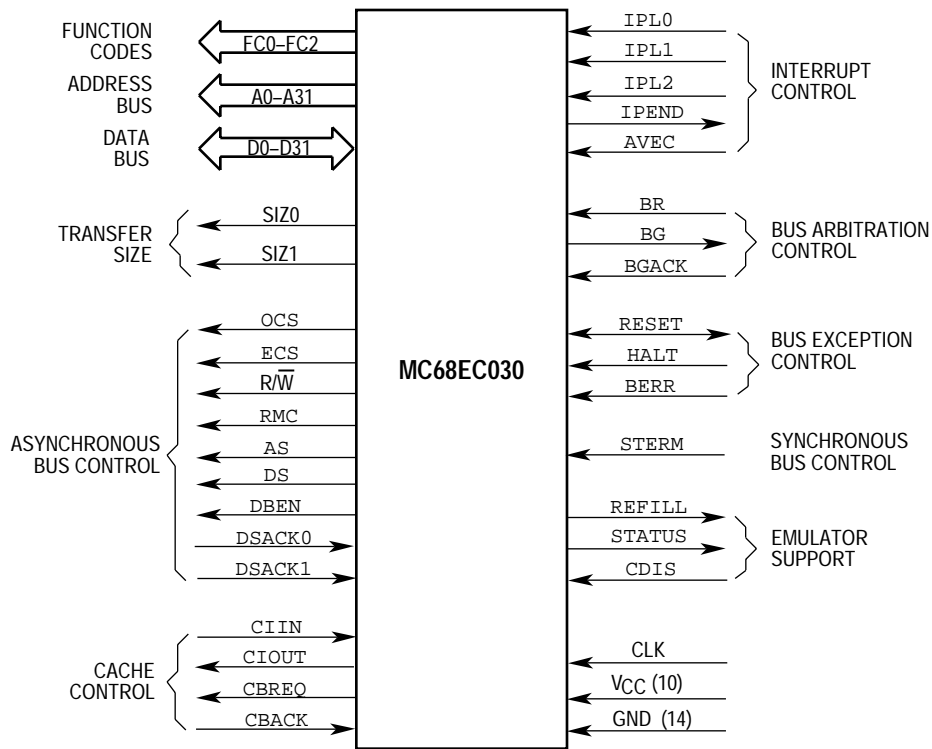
FUNCTION CODES
FC0–FC2
ADDRESS BUS
A0–A31
DATA BUS
D0–D31
TRANSFER SIZE
SIZ0
SIZ1
ASYNCHRONOUS BUS CONTROL
OCS
ECS
R/$\overline{W}$
RMC
AS
DS
DBEN
DSACK0
DSACK1
CACHE CONTROL
CIIN
CIOUT
CBREQ
CBACK
MC68EC030
IPL0
IPL1
IPL2
IPEND
AVEC
INTERRUPT CONTROL
BR
BG
BGACK
BUS ARBITRATION CONTROL
RESET
HALT
BERR
BUS EXCEPTION CONTROL
STERM
SYNCHRONOUS BUS CONTROL
REFILL
STATUS
CDIS
EMULATOR SUPPORT
CLK
$V_{CC}$ (10)
GND (14)